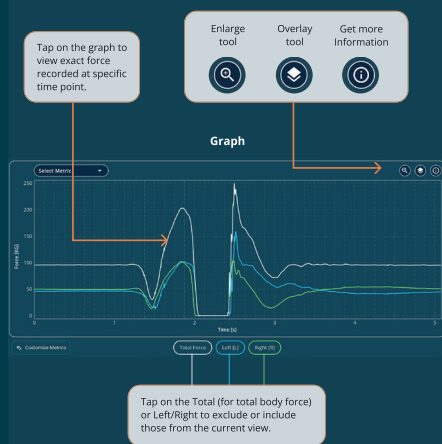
Tap on the graph to view exact force recorded at specific time point.

Enlarge tool

Overlay tool

Get more Information

Graph

Select Metric

250

200

150

100

50

0

Force (KG)

0

1

2

3

4

5

Time (s)

Customize Metrics

Total Force

Left (L)

Right (R)

Tap on the Total (for total body force) or Left/Right to exclude or include those from the current view.